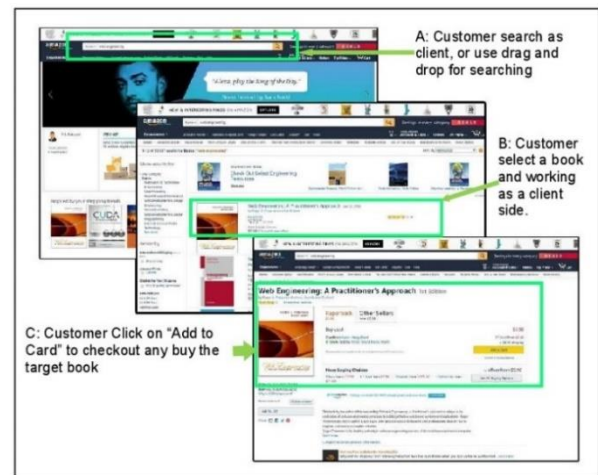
A: Customer search as client, or use drag and drop for searching

B: Customer select a book and working as a client side.

C: Customer Click on "Add to Card" to checkout any buy the target book

Web Engineering: A Practitioner's Approach

CUDA